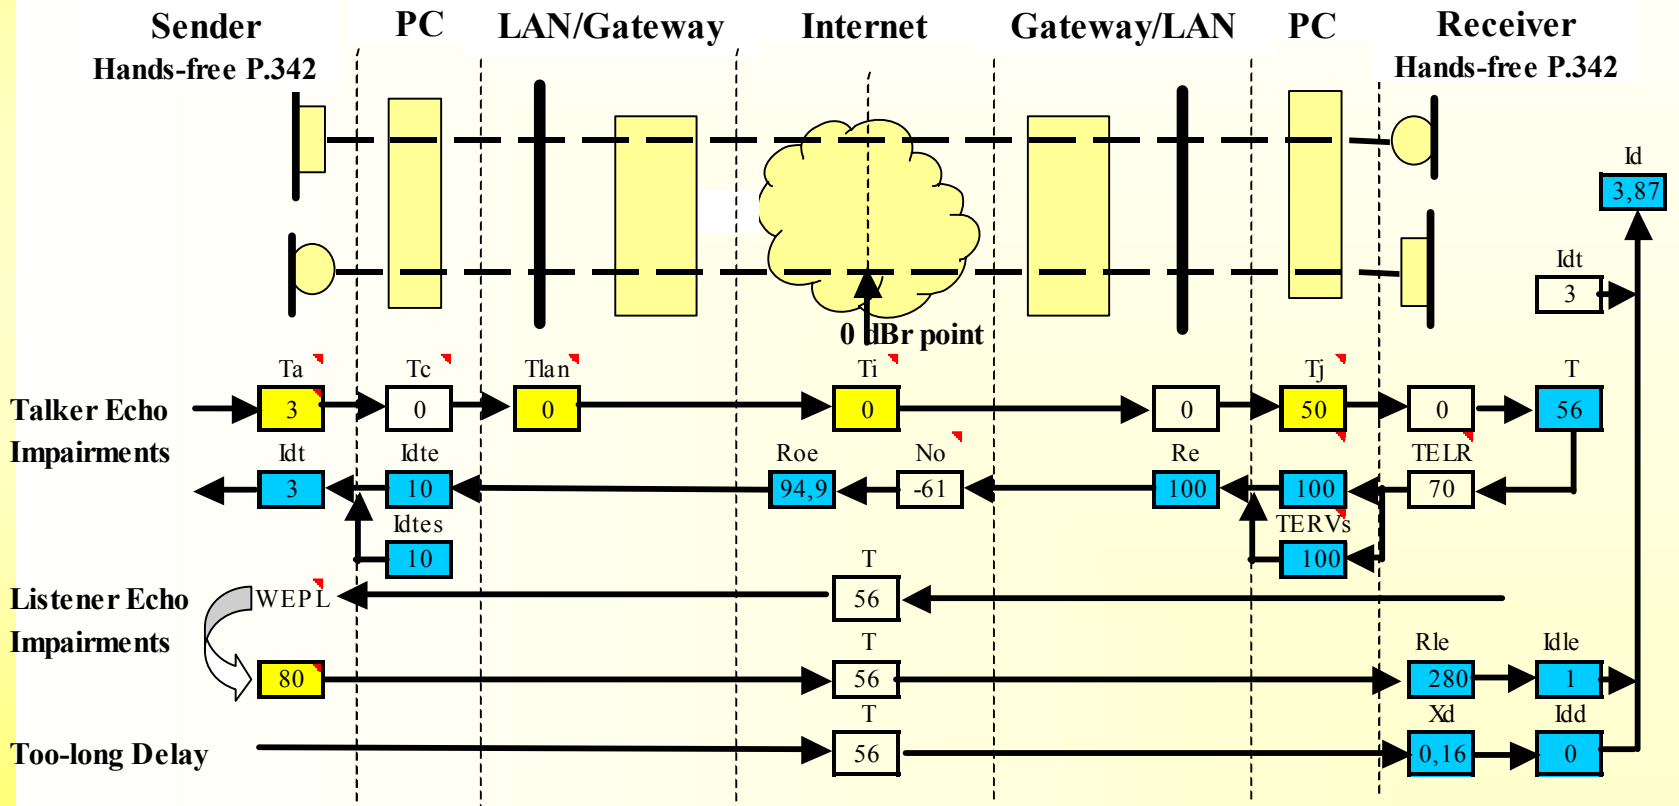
Sender
Hands-free P.342

PC

LAN/Gateway

Internet

Gateway/LAN

PC

Receiver
Hands-free P.342

Id
3,87

Idt
3

0 dBr point

Talker Echo
Impairments

Ta
3

Tc
0

Tlan
0

Ti
0

0

Tj
50

0

T
56

Idt
3

Idte
10

Idtes
10

Roe
94,9

No
-61

Re
100

100

TERVs
100

TELR
70

Listener Echo
Impairments

WEPL

T
56

80

T
56

Rle
280

Idle
1

Too-long Delay

T
56

Xd
0,16

Idd
0